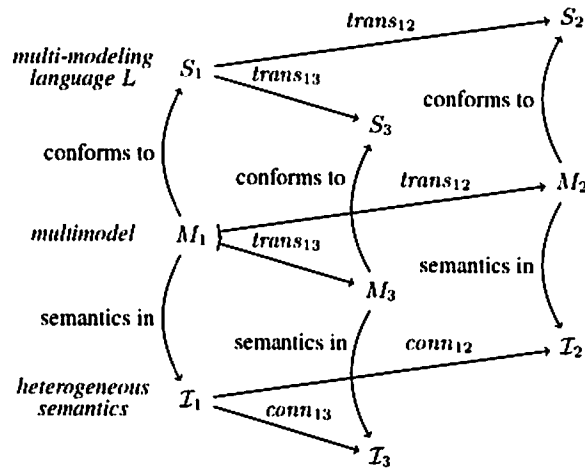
multi-modeling language L

$S_1$

$trans_{12}$

$S_2$

$trans_{13}$

$S_3$

conforms to

conforms to

conforms to

$trans_{12}$

multimodel

$M_1$

$M_2$

$trans_{13}$

$M_3$

semantics in

semantics in

semantics in

$conn_{12}$

heterogeneous semantics

$\mathcal{I}_1$

$\mathcal{I}_2$

$conn_{13}$

$\mathcal{I}_3$